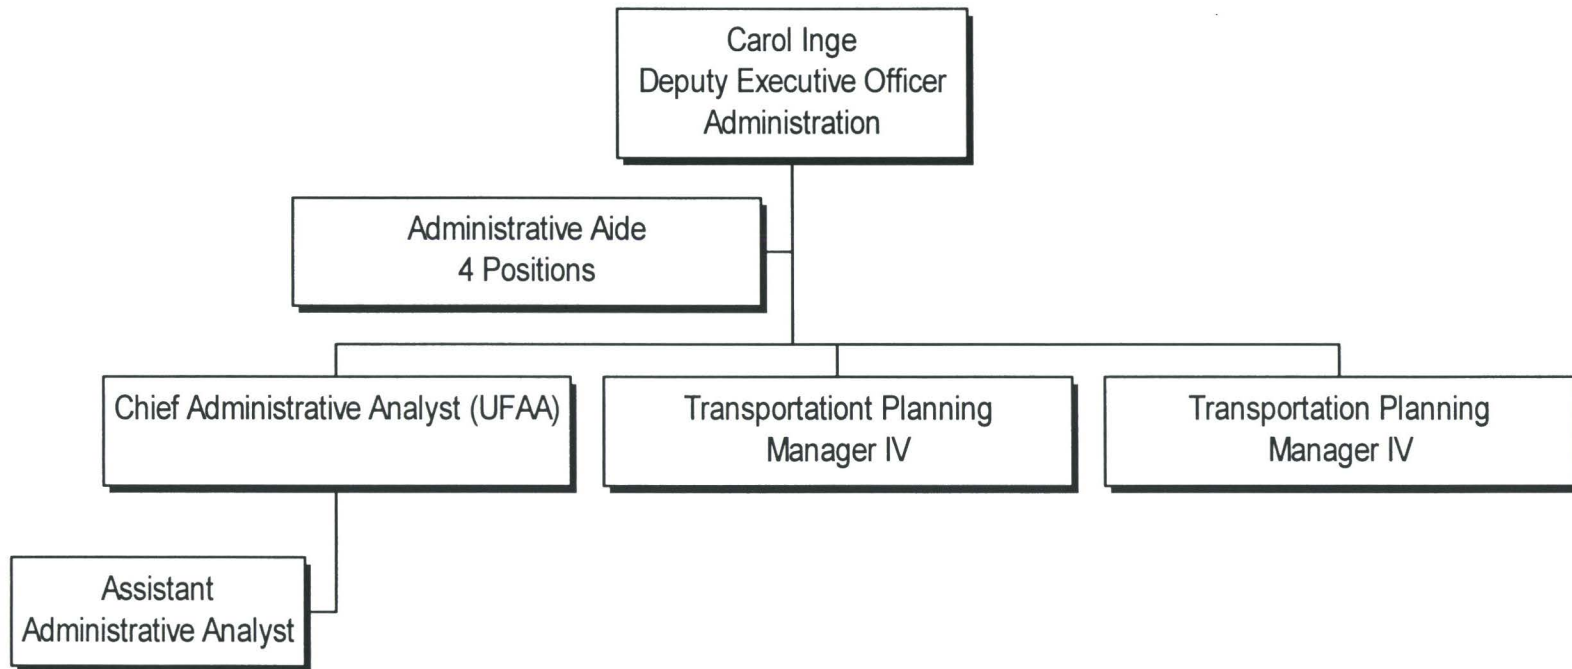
Carol Inge
Deputy Executive Officer
Administration

Administrative Aide
4 Positions

Chief Administrative Analyst (UFAA)

Transportationt Planning
Manager IV

Transportation Planning
Manager IV

Assistant
Administrative Analyst